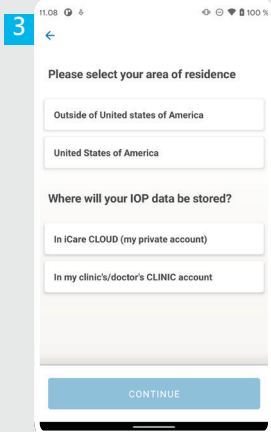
3

11.08

100 %

←

Please select your area of residence

Outside of United states of America

United States of America

Where will your IOP data be stored?

In iCare CLOUD (my private account)

In my clinic's/doctor's CLINIC account

CONTINUE